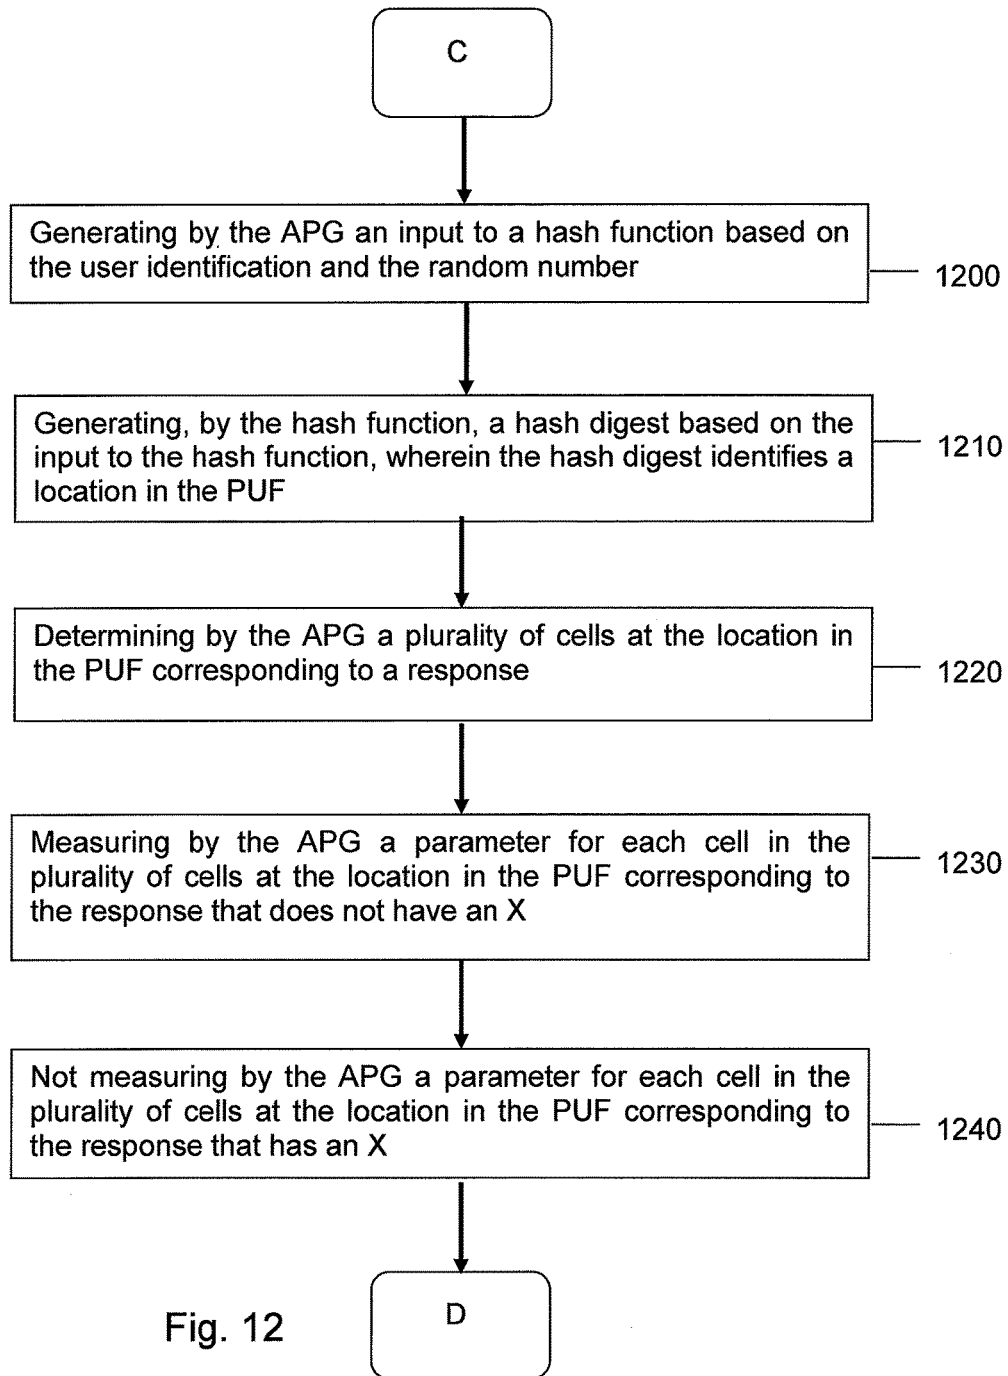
C

Generating by the APG an input to a hash function based on the user identification and the random number

1200

Generating, by the hash function, a hash digest based on the input to the hash function, wherein the hash digest identifies a location in the PUF

1210

Determining by the APG a plurality of cells at the location in the PUF corresponding to a response

1220

Measuring by the APG a parameter for each cell in the plurality of cells at the location in the PUF corresponding to the response that does not have an X

1230

Not measuring by the APG a parameter for each cell in the plurality of cells at the location in the PUF corresponding to the response that has an X

1240

Fig. 12

D